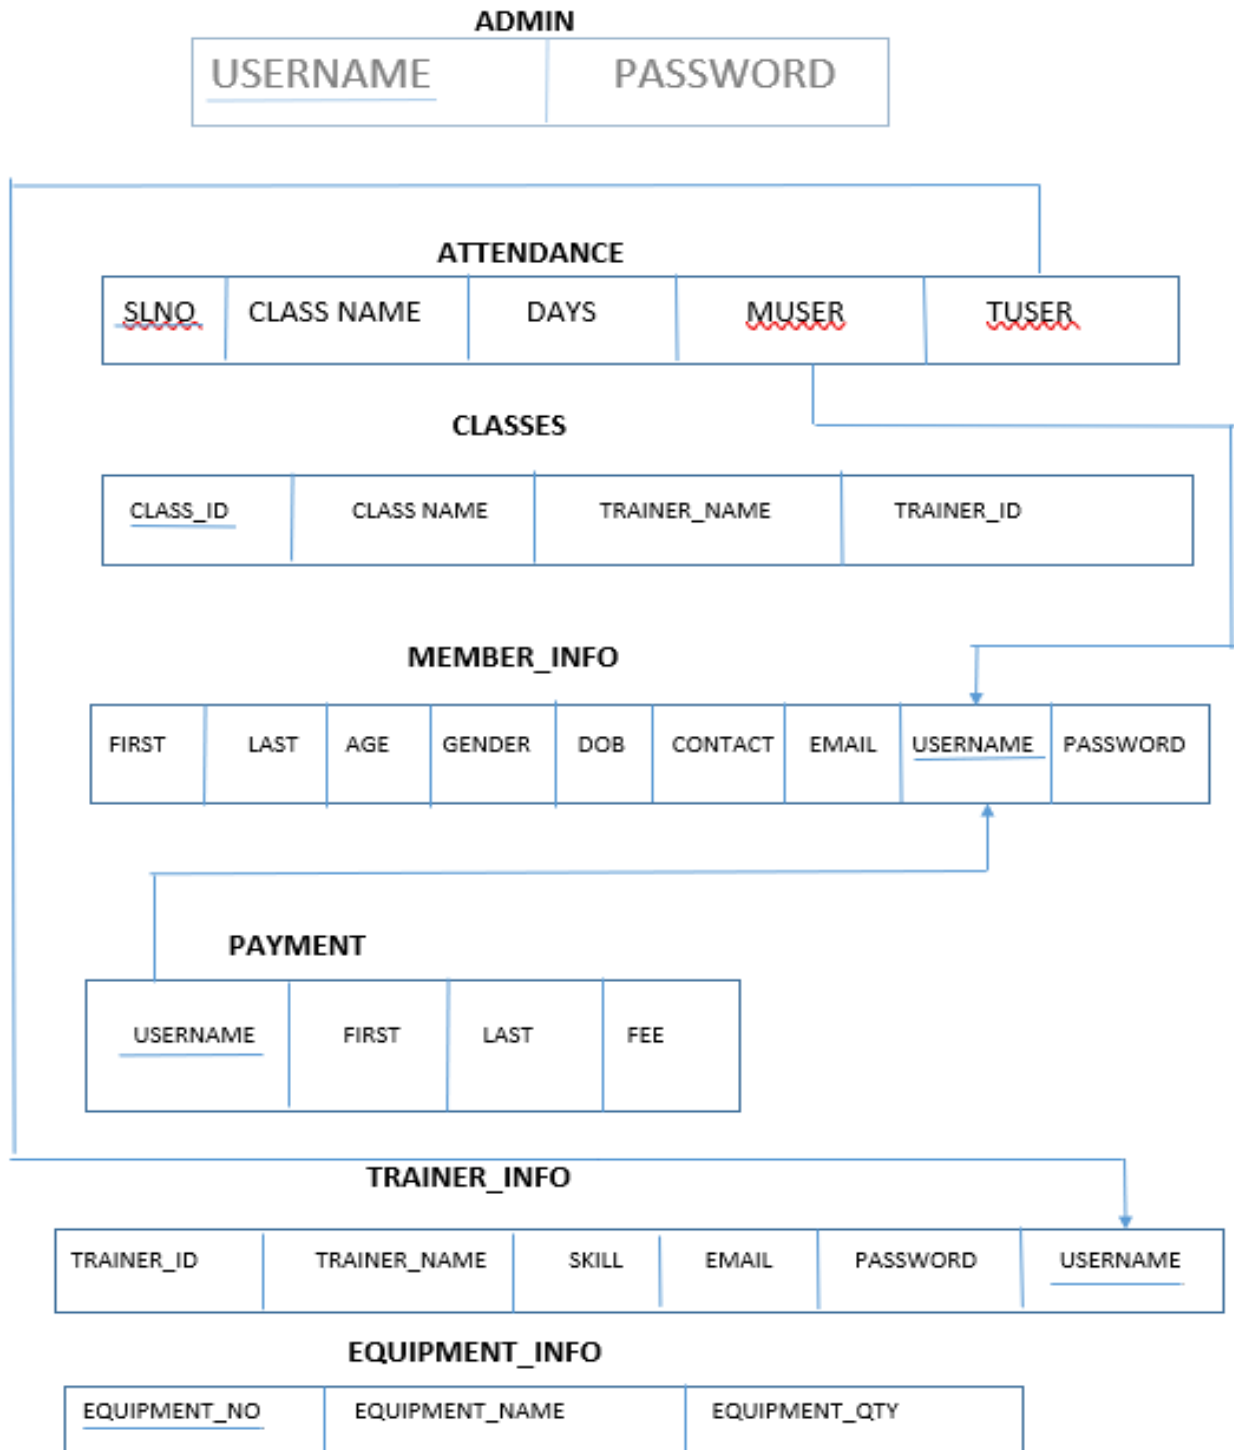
ADMIN

| USERNAME | PASSWORD |
|---|---|

ATTENDANCE

| SLNO | CLASS NAME | DAYS | MUSER | TUSER |
|---|---|---|---|---|

CLASSES

| CLASS_ID | CLASS NAME | TRAINER_NAME | TRAINER_ID |
|---|---|---|---|

MEMBER_INFO

| FIRST | LAST | AGE | GENDER | DOB | CONTACT | EMAIL | USERNAME | PASSWORD |
|---|---|---|---|---|---|---|---|---|

PAYMENT

| USERNAME | FIRST | LAST | FEE |
|---|---|---|---|

TRAINER_INFO

| TRAINER_ID | TRAINER_NAME | SKILL | EMAIL | PASSWORD | USERNAME |
|---|---|---|---|---|---|

EQUIPMENT_INFO

| EQUIPMENT_NO | EQUIPMENT_NAME | EQUIPMENT_QTY |
|---|---|---|